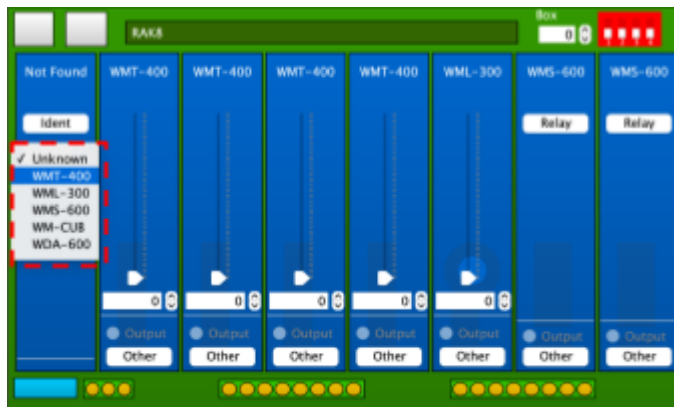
RAK8

Box
0

Not Found
Ident
✓ Unknown
WMT-400
WML-300
WMS-600
WM-CUB
WDA-600

WMT-400
0
Output
Other

WMT-400
0
Output
Other

WMT-400
0
Output
Other

WMT-400
0
Output
Other

WML-300
0
Output
Other

WMS-600
Relay
Output
Other

WMS-600
Relay
Output
Other